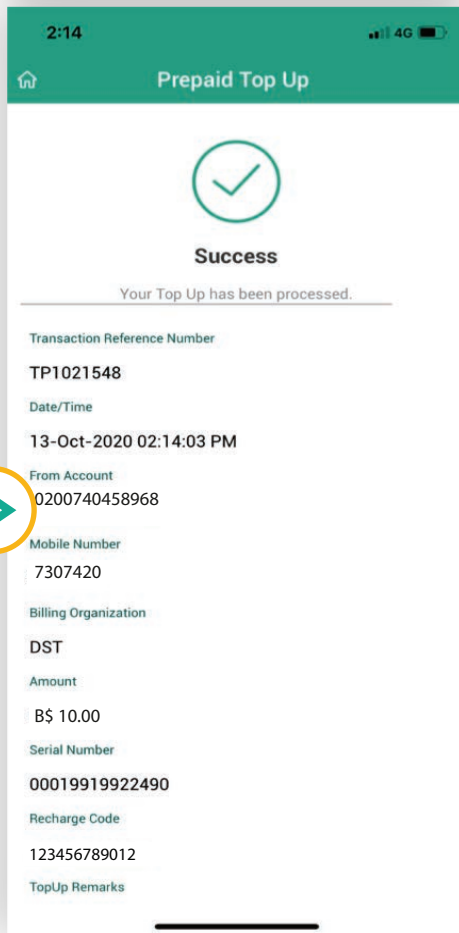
2:14
4G

Prepaid Top Up

Success

Your Top Up has been processed.

Transaction Reference Number
TP1021548

Date/Time
13-Oct-2020 02:14:03 PM

From Account
0200740458968

Mobile Number
7307420

Billing Organization
DST

Amount
B$ 10.00

Serial Number
00019919922490

Recharge Code
123456789012

TopUp Remarks